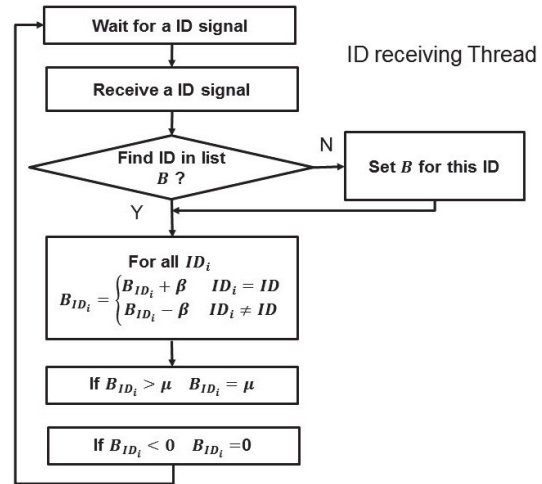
Wait for a ID signal

ID receiving Thread

Receive a ID signal

Find ID in list $B$ ?

N

Set $B$ for this ID

Y

For all $ID_i$
$B_{ID_i} = \begin{cases} B_{ID_i} + \beta & ID_i = ID \\ B_{ID_i} - \beta & ID_i \neq ID \end{cases}$

If $B_{ID_i} > \mu$ $B_{ID_i} = \mu$

If $B_{ID_i} < 0$ $B_{ID_i} = 0$